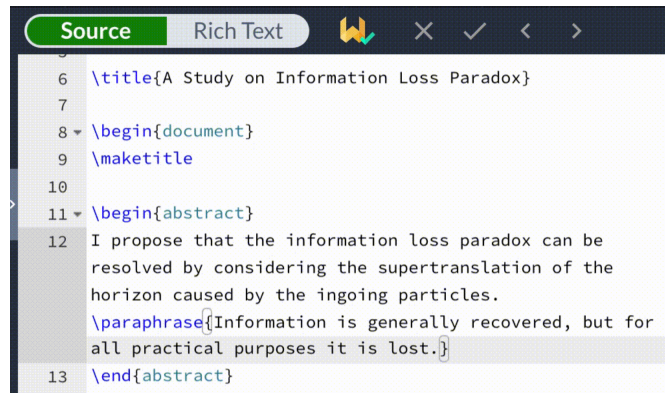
Source Rich Text

6 \title{A Study on Information Loss Paradox}
7
8 \begin{document}
9 \maketitle
10
11 \begin{abstract}
12 I propose that the information loss paradox can be resolved by considering the supertranslation of the horizon caused by the ingoing particles.
\paraphrase{Information is generally recovered, but for all practical purposes it is lost.}
13 \end{abstract}